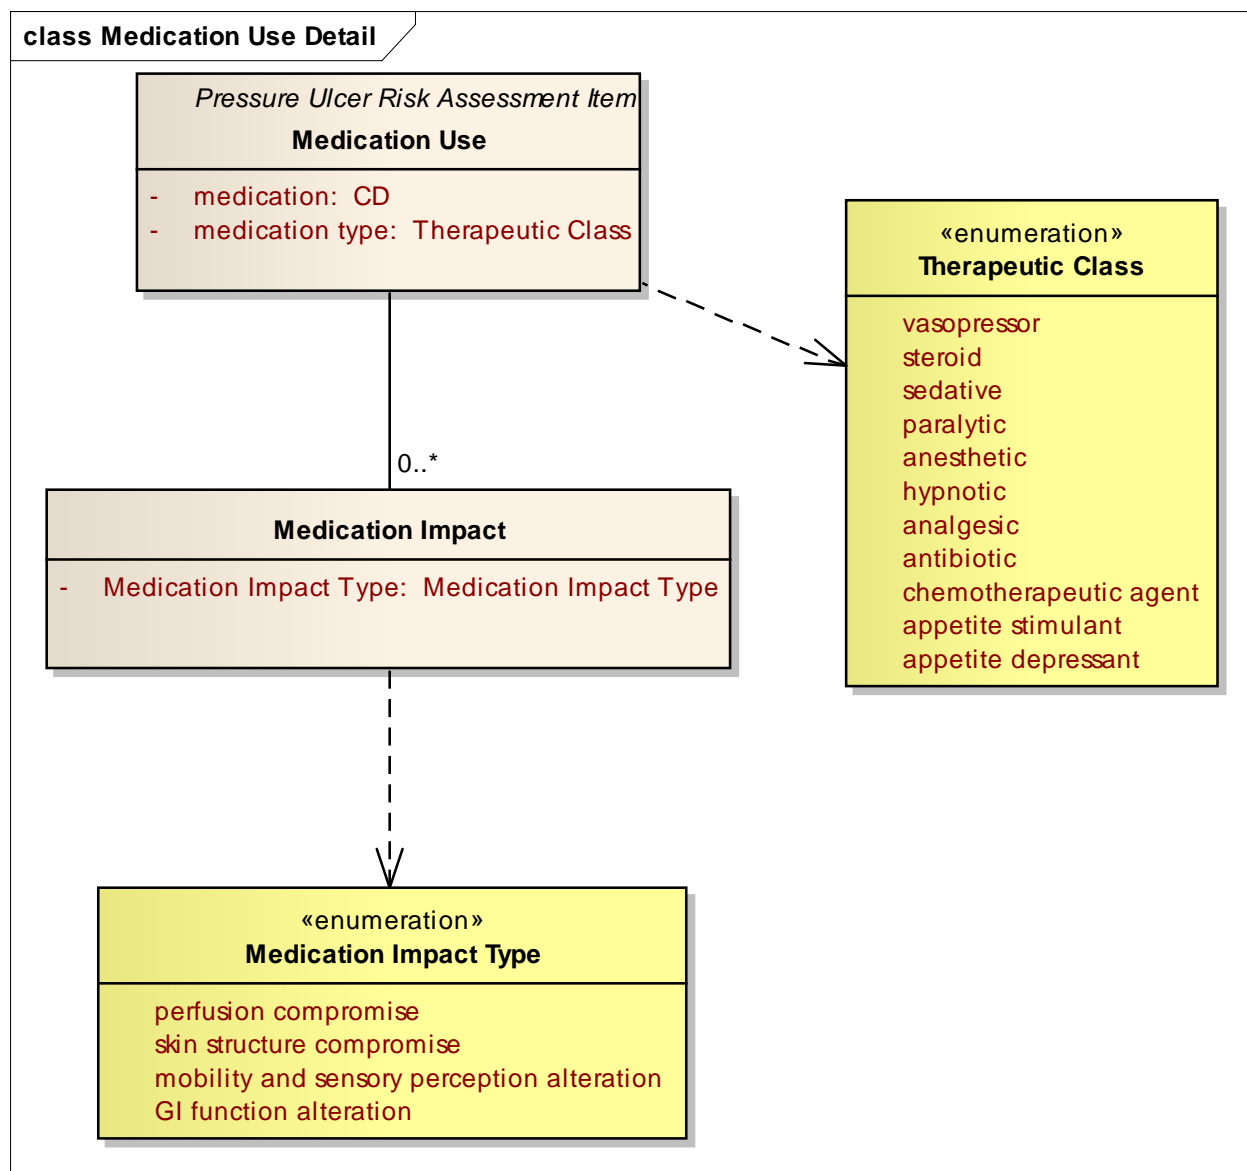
class Medication Use Detail

Pressure Ulcer Risk Assessment Item
Medication Use

- medication: CD
- medication type: Therapeutic Class

«enumeration»
Therapeutic Class

vasopressor
steroid
sedative
paralytic
anesthetic
hypnotic
analgesic
antibiotic
chemotherapeutic agent
appetite stimulant
appetite depressant

0..*

Medication Impact

- Medication Impact Type: Medication Impact Type

«enumeration»
Medication Impact Type

perfusion compromise
skin structure compromise
mobility and sensory perception alteration
GI function alteration